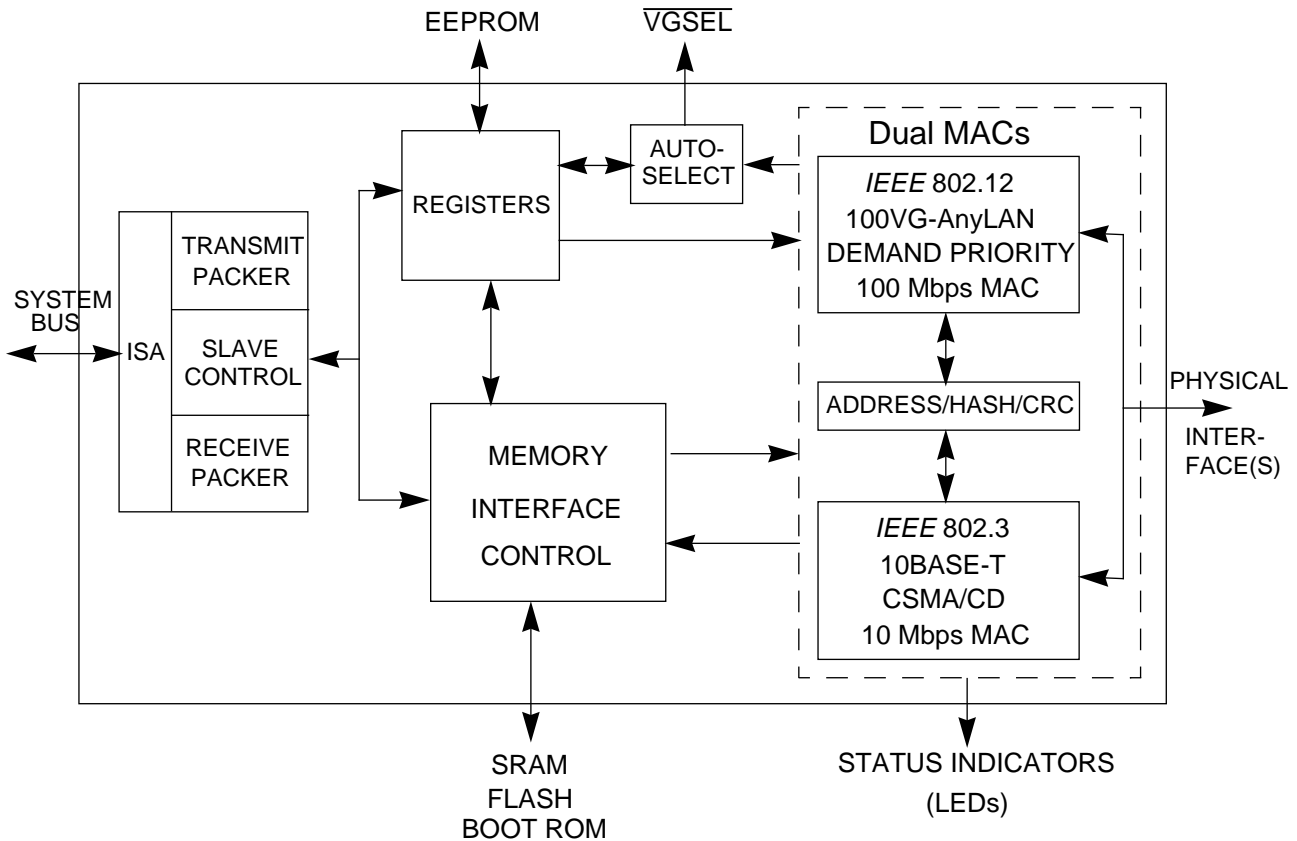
EEPROM

$\overline{\text{VGSEL}}$

Dual MACs

AUTO-SELECT

REGISTERS

*IEEE* 802.12
100VG-AnyLAN
DEMAND PRIORITY
100 Mbps MAC

TRANSMIT PACKER

SYSTEM BUS

ISA

SLAVE CONTROL

RECEIVE PACKER

PHYSICAL INTER-FACE(S)

ADDRESS/HASH/CRC

MEMORY
INTERFACE
CONTROL

*IEEE* 802.3
10BASE-T
CSMA/CD
10 Mbps MAC

SRAM
FLASH
BOOT ROM

STATUS INDICATORS
(LEDs)